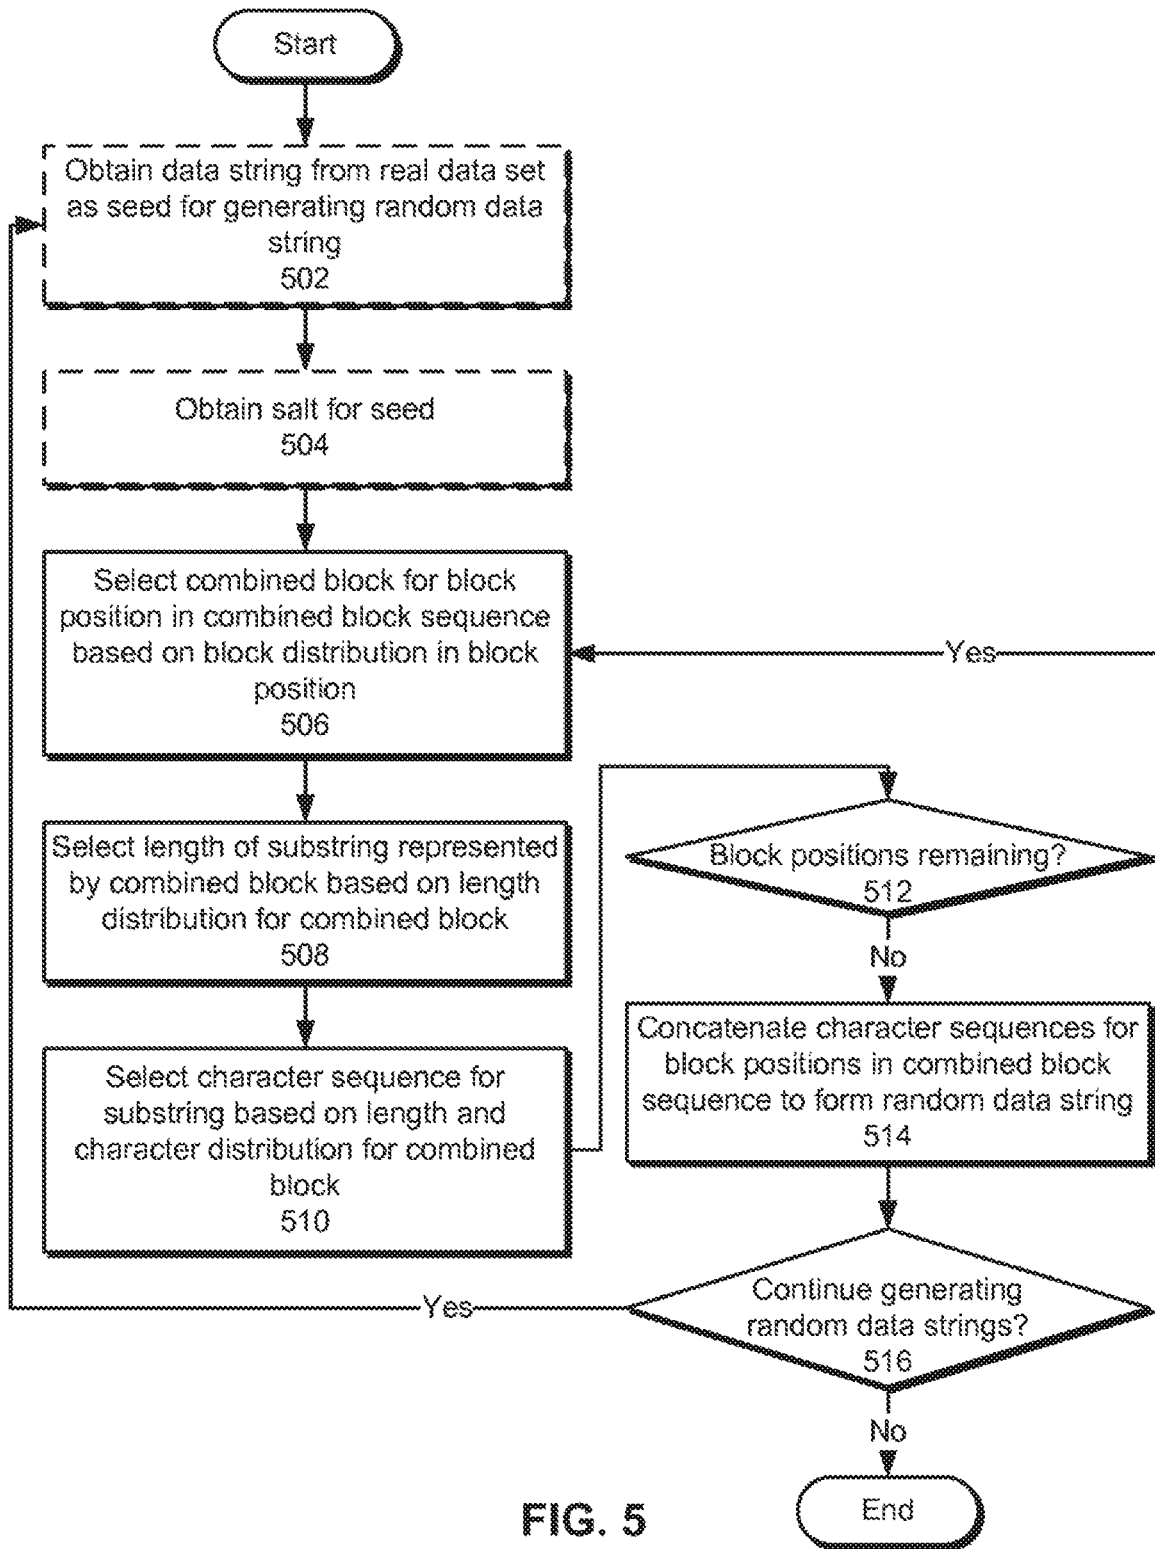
Start

Obtain data string from real data set as seed for generating random data string
502

Obtain salt for seed
504

Select combined block for block position in combined block sequence based on block distribution in block position
506

Yes

Select length of substring represented by combined block based on length distribution for combined block
508

Select character sequence for substring based on length and character distribution for combined block
510

Block positions remaining?
512

No

Concatenate character sequences for block positions in combined block sequence to form random data string
514

Yes

Continue generating random data strings?
516

No

End

FIG. 5